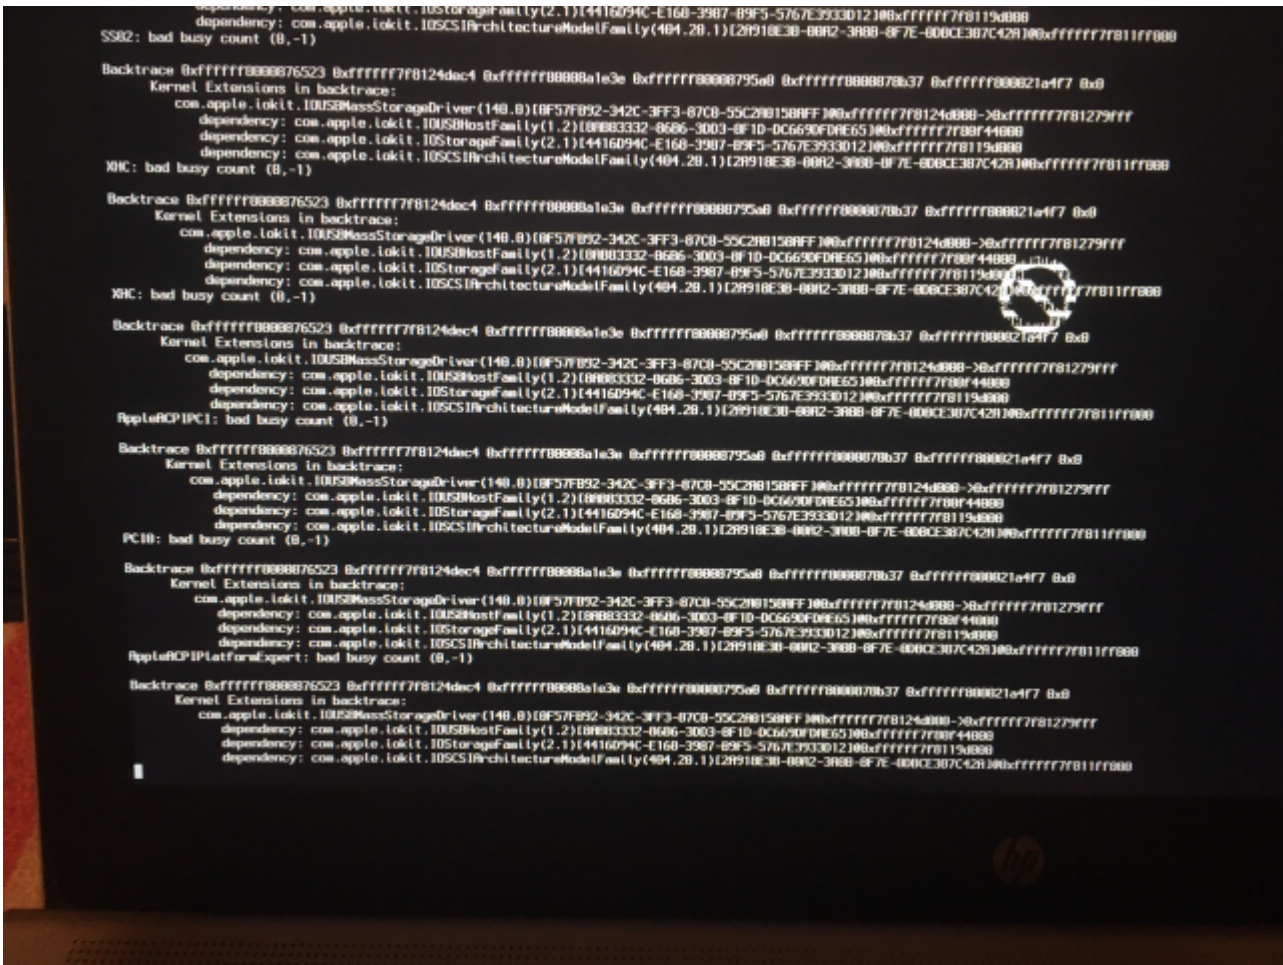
dependency: com.apple.iokit.IOStorageFamily(2.1)[4416D94C-E168-3987-89F5-5767E3933D12]@0xffffff7f8119d000
dependency: com.apple.iokit.IOSCSIArchitectureModelFamily(404.20.1)[2A918E3B-00A2-3A0B-8F7E-0D0CE387C42A]@0xffffff7f811ff000
SSB2: bad busy count (0,-1)

Backtrace 0xffffff8000876523 0xffffff7f8124dec4 0xffffff80008a1e3e 0xffffff80008795a0 0xffffff800087 8b37 0xffffff800021a4f7 0x0
Kernel Extensions in backtrace:
com.apple.iokit.IOUSBMassStorageDriver(140.0)[0F57F892-342C-3FF3-87C0-55C2A0158AFF]@0xffffff7f8124d000->0xffffff7f81279fff
dependency: com.apple.iokit.IOUSBHostFamily(1.2)[0A083332-8686-3D03-8F1D-DC669DFDAE65]@0xffffff7f80f44000
dependency: com.apple.iokit.IOStorageFamily(2.1)[4416D94C-E168-3987-89F5-5767E3933D12]@0xffffff7f8119d000
dependency: com.apple.iokit.IOSCSIArchitectureModelFamily(404.20.1)[2A918E3B-00A2-3A0B-8F7E-0D0CE387C42A]@0xffffff7f811ff000
XHC: bad busy count (0,-1)

Backtrace 0xffffff8000876523 0xffffff7f8124dec4 0xffffff80008a1e3e 0xffffff80008795a0 0xffffff8000878b37 0xffffff800021a4f7 0x0
Kernel Extensions in backtrace:
com.apple.iokit.IOUSBMassStorageDriver(140.0)[0F57F892-342C-3FF3-87C0-55C2A0158AFF]@0xffffff7f8124d000->0xffffff7f81279fff
dependency: com.apple.iokit.IOUSBHostFamily(1.2)[0A083332-8686-3D03-8F1D-DC669DFDAE65]@0xffffff7f80f44000
dependency: com.apple.iokit.IOStorageFamily(2.1)[4416D94C-E168-3987-89F5-5767E3933D12]@0xffffff7f8119d000
dependency: com.apple.iokit.IOSCSIArchitectureModelFamily(404.20.1)[2A918E3B-00A2-3A0B-8F7E-0D0CE387C42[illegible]7f811ff000
XHC: bad busy count (0,-1)

Backtrace 0xffffff8000876523 0xffffff7f8124dec4 0xffffff80008a1e3e 0xffffff80008795a0 0xffffff8000878b37 0xffffff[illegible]a4f7 0x0
Kernel Extensions in backtrace:
com.apple.iokit.IOUSBMassStorageDriver(140.0)[0F57F892-342C-3FF3-87C0-55C2A0158AFF]@0xffffff7f8124d000->0xffffff7f81279fff
dependency: com.apple.iokit.IOUSBHostFamily(1.2)[0A083332-8686-3D03-8F1D-DC669DFDAE65]@0xffffff7f80f44000
dependency: com.apple.iokit.IOStorageFamily(2.1)[4416D94C-E168-3987-89F5-5767E3933D12]@0xffffff7f8119d000
dependency: com.apple.iokit.IOSCSIArchitectureModelFamily(404.20.1)[2A918E3B-00A2-3A0B-8F7E-0D0CE387C42A]@0xffffff7f811ff000
AppleACPIPCI: bad busy count (0,-1)

Backtrace 0xffffff8000876523 0xffffff7f8124dec4 0xffffff80008a1e3e 0xffffff80008795a0 0xffffff8000878b37 0xffffff800021a4f7 0x0
Kernel Extensions in backtrace:
com.apple.iokit.IOUSBMassStorageDriver(140.0)[0F57F892-342C-3FF3-87C0-55C2A0158AFF]@0xffffff7f8124d000->0xffffff7f81279fff
dependency: com.apple.iokit.IOUSBHostFamily(1.2)[0A083332-8686-3D03-8F1D-DC669DFDAE65]@0xffffff7f80f44000
dependency: com.apple.iokit.IOStorageFamily(2.1)[4416D94C-E168-3987-89F5-5767E3933D12]@0xffffff7f8119d000
dependency: com.apple.iokit.IOSCSIArchitectureModelFamily(404.20.1)[2A918E3B-00A2-3A0B-8F7E-0D0CE387C42A]@0xffffff7f811ff000
PCI0: bad busy count (0,-1)

Backtrace 0xffffff8000876523 0xffffff7f8124dec4 0xffffff80008a1e3e 0xffffff80008795a0 0xffffff8000878b37 0xffffff800021a4f7 0x0
Kernel Extensions in backtrace:
com.apple.iokit.IOUSBMassStorageDriver(140.0)[0F57F892-342C-3FF3-87C0-55C2A0158AFF]@0xffffff7f8124d000->0xffffff7f81279fff
dependency: com.apple.iokit.IOUSBHostFamily(1.2)[0A083332-8686-3D03-8F1D-DC669DFDAE65]@0xffffff7f80f44000
dependency: com.apple.iokit.IOStorageFamily(2.1)[4416D94C-E168-3987-89F5-5767E3933D12]@0xffffff7f8119d000
dependency: com.apple.iokit.IOSCSIArchitectureModelFamily(404.20.1)[2A918E3B-00A2-3A0B-8F7E-0D0CE387C42A]@0xffffff7f811ff000
AppleACPIPlatformExpert: bad busy count (0,-1)

Backtrace 0xffffff8000876523 0xffffff7f8124dec4 0xffffff80008a1e3e 0xffffff80008795a0 0xffffff8000878b37 0xffffff800021a4f7 0x0
Kernel Extensions in backtrace:
com.apple.iokit.IOUSBMassStorageDriver(140.0)[0F57F892-342C-3FF3-87C0-55C2A0158AFF]@0xffffff7f8124d000->0xffffff7f81279fff
dependency: com.apple.iokit.IOUSBHostFamily(1.2)[0A083332-8686-3D03-8F1D-DC669DFDAE65]@0xffffff7f80f44000
dependency: com.apple.iokit.IOStorageFamily(2.1)[4416D94C-E168-3987-89F5-5767E3933D12]@0xffffff7f8119d000
dependency: com.apple.iokit.IOSCSIArchitectureModelFamily(404.20.1)[2A918E3B-00A2-3A0B-8F7E-0D0CE387C42A]@0xffffff7f811ff000

hp